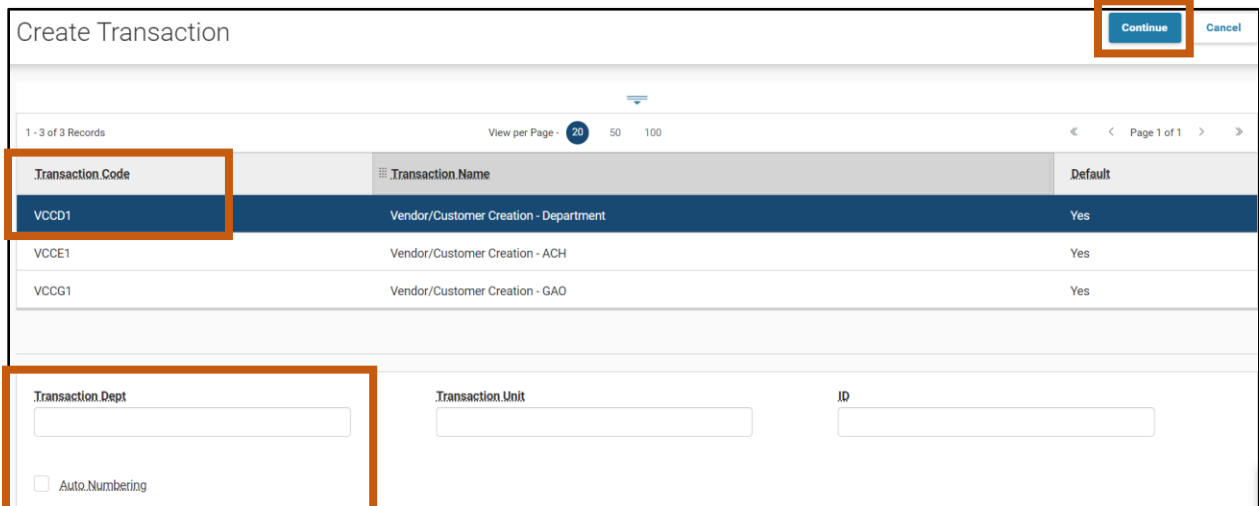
Create Transaction

Continue Cancel

1 - 3 of 3 Records

View per Page - 20 50 100

« ‹ Page 1 of 1 › »

| Transaction Code | Transaction Name | Default |
|---|---|---|
| VCCD1 | Vendor/Customer Creation - Department | Yes |
| VCCE1 | Vendor/Customer Creation - ACH | Yes |
| VCCG1 | Vendor/Customer Creation - GAO | Yes |

Transaction Dept

Transaction Unit

ID

Auto Numbering